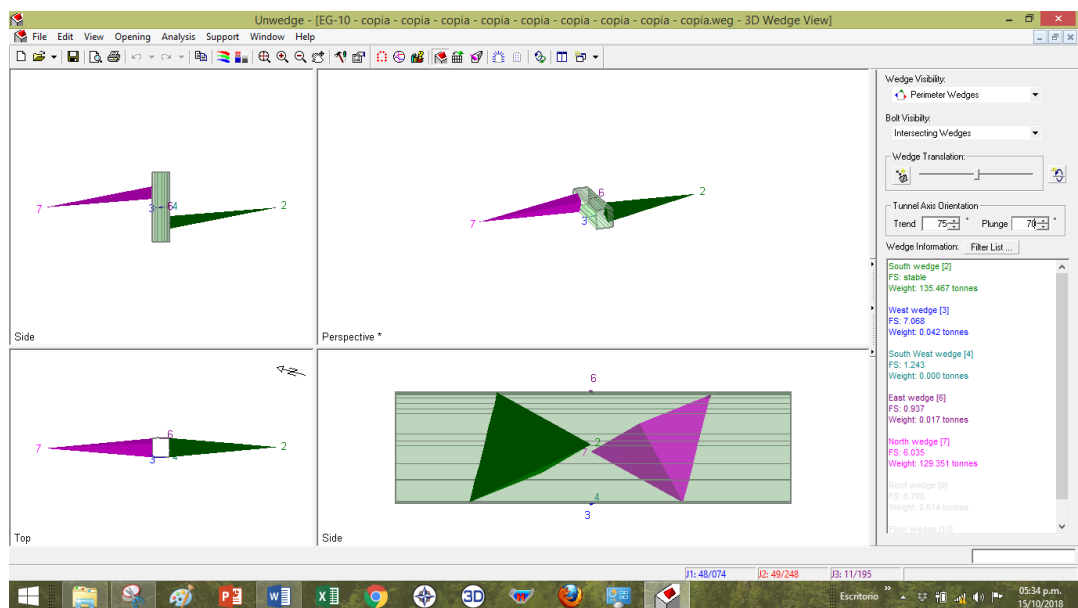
Unwedge - [EG-10 - copia - copia - copia - copia - copia - copia - copia - copia.weg - 3D Wedge View]

File Edit View Opening Analysis Support Window Help

7
3
6
4
2
Side

7
6
3
2
Perspective *

Wedge Visibility:
Perimeter Wedges
Bolt Visibility:
Intersecting Wedges
Wedge Translation:
Tunnel Axis Orientation
Trend 75 °
Plunge 70 °
Wedge Information: Filter List ...

South wedge [2]
FS: stable
Weight: 135.467 tonnes

West wedge [3]
FS: 7.068
Weight: 0.042 tonnes

South West wedge [4]
FS: 1.243
Weight: 0.000 tonnes

East wedge [6]
FS: 0.937
Weight: 0.017 tonnes

North wedge [7]
FS: 6.035
Weight: 129.351 tonnes

Roof wedge [9]
FS: 6.708
Weight: 0.614 tonnes

Floor wedge [10]

7
6
3
4
2
Top

6
2
7
4
3
Side

J1: 48/074
J2: 49/248
J3: 11/195

Escritorio
05:34 p.m.
15/10/2018